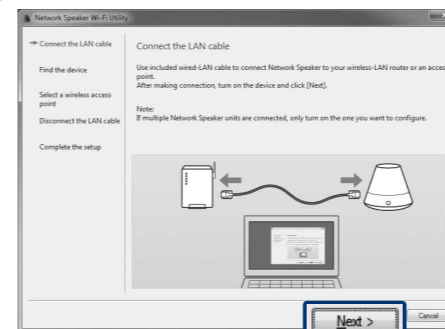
Network Speaker Wi-Fi Utility

→ Connect the LAN cable

Find the device

Select a wireless access point

Disconnect the LAN cable

Complete the setup

Connect the LAN cable

Use included wired-LAN cable to connect Network Speaker to your wireless-LAN router or an access point.
After making connection, turn on the device and click [Next].

Note:
If multiple Network Speaker units are connected, only turn on the one you want to configure.

Next >

Cancel